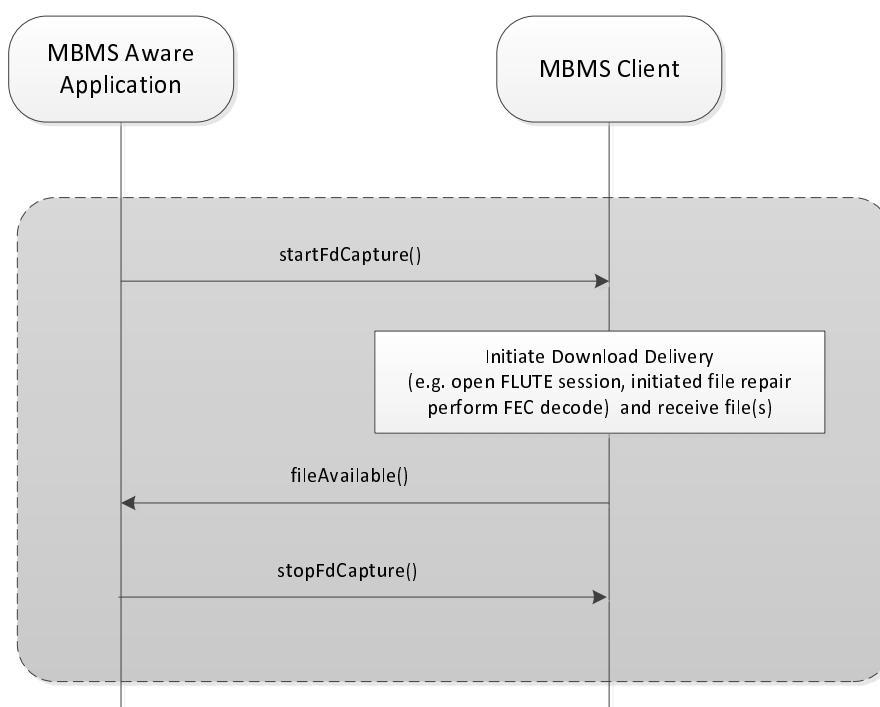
MBMS Aware Application

MBMS Client

startFdCapture()

Initiate Download Delivery
(e.g. open FLUTE session, initiated file repair perform FEC decode) and receive file(s)

fileAvailable()

stopFdCapture()